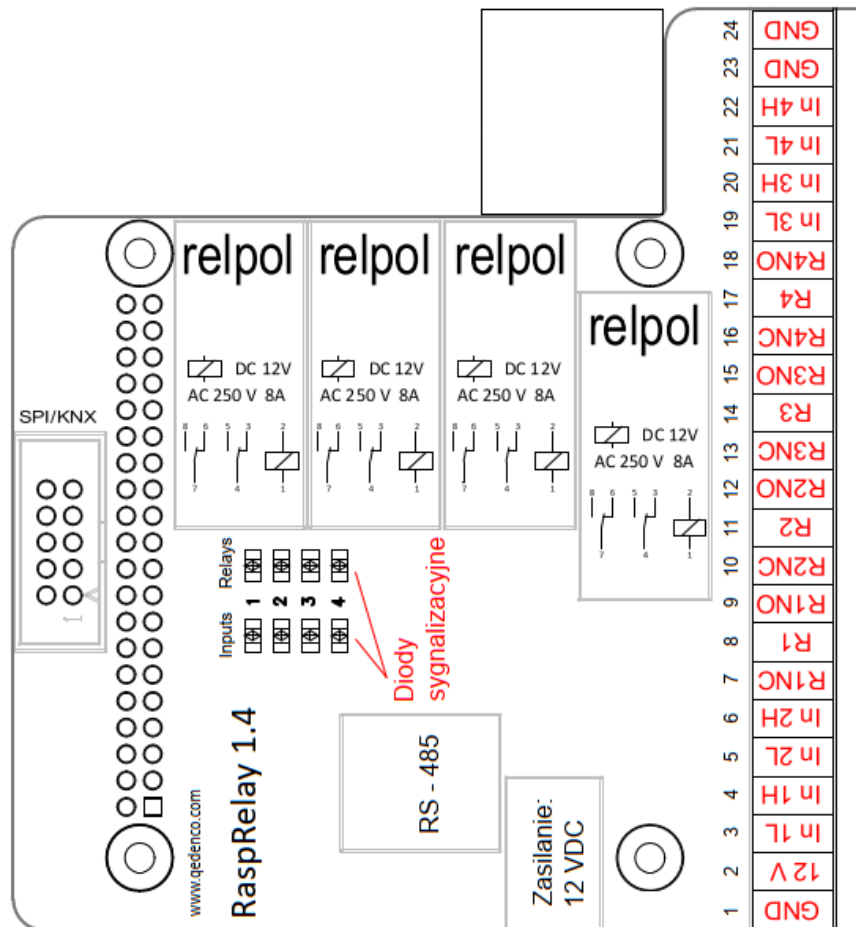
relpol
DC 12V
AC 250 V 8A

relpol
DC 12V
AC 250 V 8A

relpol
DC 12V
AC 250 V 8A

relpol
DC 12V
AC 250 V 8A

SPI/KNX

Relays
Inputs
1 2 3 4

Diody sygnalizacyjne

RaspRelay 1.4
www.qedenco.com

RS - 485

Zasilanie:
12 VDC

24 GND
23 GND
22 In 4H
21 In 4L
20 In 3H
19 In 3L
18 R4NO
17 R4
16 R4NC
15 R3NO
14 R3
13 R3NC
12 R2NO
11 R2
10 R2NC
9 R1NO
8 R1
7 R1NC
6 In 2H
5 In 2L
4 In 1H
3 In 1L
2 12 V
1 GND